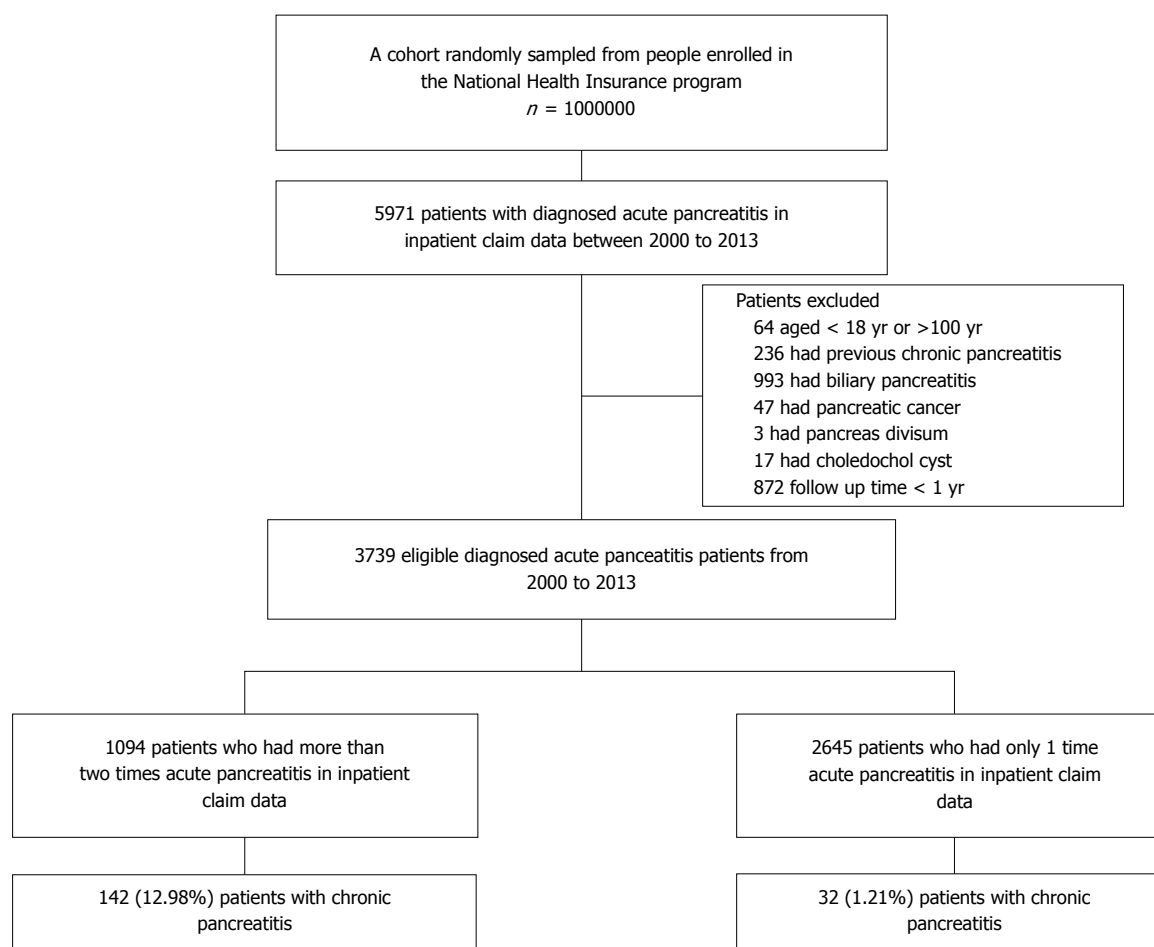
A cohort randomly sampled from people enrolled in the National Health Insurance program
$n$ = 1000000

5971 patients with diagnosed acute pancreatitis in inpatient claim data between 2000 to 2013

Patients excluded
64 aged < 18 yr or >100 yr
236 had previous chronic pancreatitis
993 had biliary pancreatitis
47 had pancreatic cancer
3 had pancreas divisum
17 had choledochol cyst
872 follow up time < 1 yr

3739 eligible diagnosed acute panceitatis patients from 2000 to 2013

1094 patients who had more than two times acute pancreatitis in inpatient claim data

2645 patients who had only 1 time acute pancreatitis in inpatient claim data

142 (12.98%) patients with chronic pancreatitis

32 (1.21%) patients with chronic pancreatitis